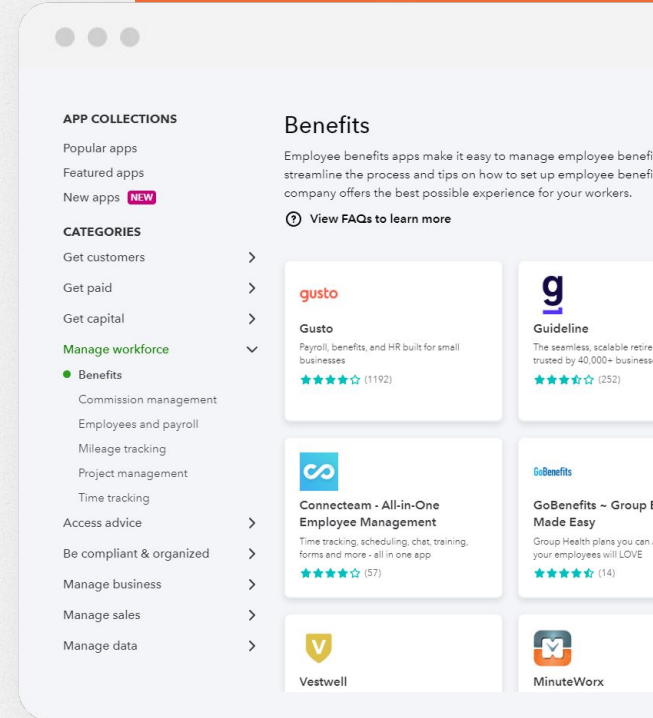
APP COLLECTIONS

Popular apps

Featured apps

New apps NEW

CATEGORIES

Get customers

Get paid

Get capital

Manage workforce

Benefits

Commission management

Employees and payroll

Mileage tracking

Project management

Time tracking

Access advice

Be compliant & organized

Manage business

Manage sales

Manage data

Benefits

Employee benefits apps make it easy to manage employee benefi streamline the process and tips on how to set up employee benefi company offers the best possible experience for your workers.

View FAQs to learn more

gusto

Gusto

Payroll, benefits, and HR built for small businesses

(1192)

g

Guideline

The seamless, scalable retire trusted by 40,000+ business

(252)

Connecteam - All-in-One Employee Management

Time tracking, scheduling, chat, training, forms and more - all in one app

(57)

GoBenefits

GoBenefits ~ Group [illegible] Made Easy

Group Health plans you can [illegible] your employees will LOVE

(14)

V

Vestwell

MinuteWorx